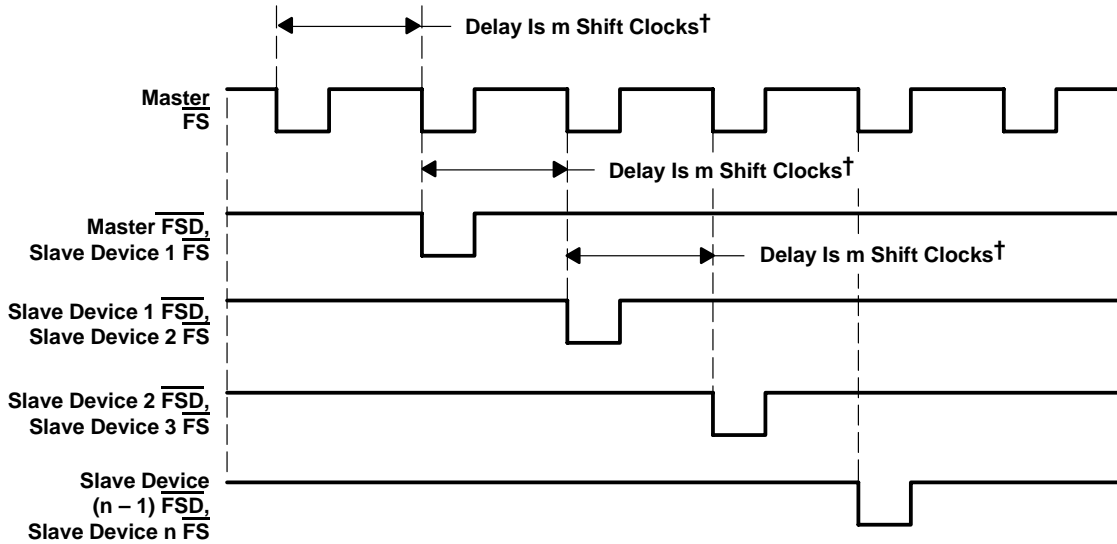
Delay Is m Shift Clocks†

Master $\overline{FS}$

Delay Is m Shift Clocks†

Master $\overline{FSD}$, Slave Device 1 $\overline{FS}$

Delay Is m Shift Clocks†

Slave Device 1 $\overline{FSD}$, Slave Device 2 $\overline{FS}$

Slave Device 2 $\overline{FSD}$, Slave Device 3 $\overline{FS}$

Slave Device (n – 1) $\overline{FSD}$, Slave Device n $\overline{FS}$